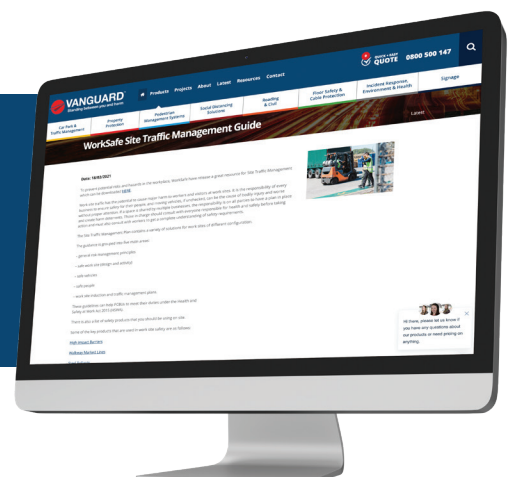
VANGUARD
Standing between you and harm

QUICK + EASY QUOTE 0800 500 147

Products Projects About Latest Resources Contact

Car Park & Traffic Management
Property Protection
Pedestrian Management Systems
Social Distancing Solutions
Roading & Civil
Floor Safety & Cable Protection
Incident Response, Environment & Health
Signage

WorkSafe Site Traffic Management Guide

Latest

Date: 18/03/2021

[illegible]

The guidance is grouped into five main areas:

- general risk management principles

- safe work site (design and advice)

- safe vehicles

- safe people

- work site induction and traffic management plans

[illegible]

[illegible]

Some of the key products that are used in work site safety are as follows:

High Impact Barriers

Hollow Market Lines

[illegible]

Hi there, please let us know if you have any questions about our products or need pricing on anything.